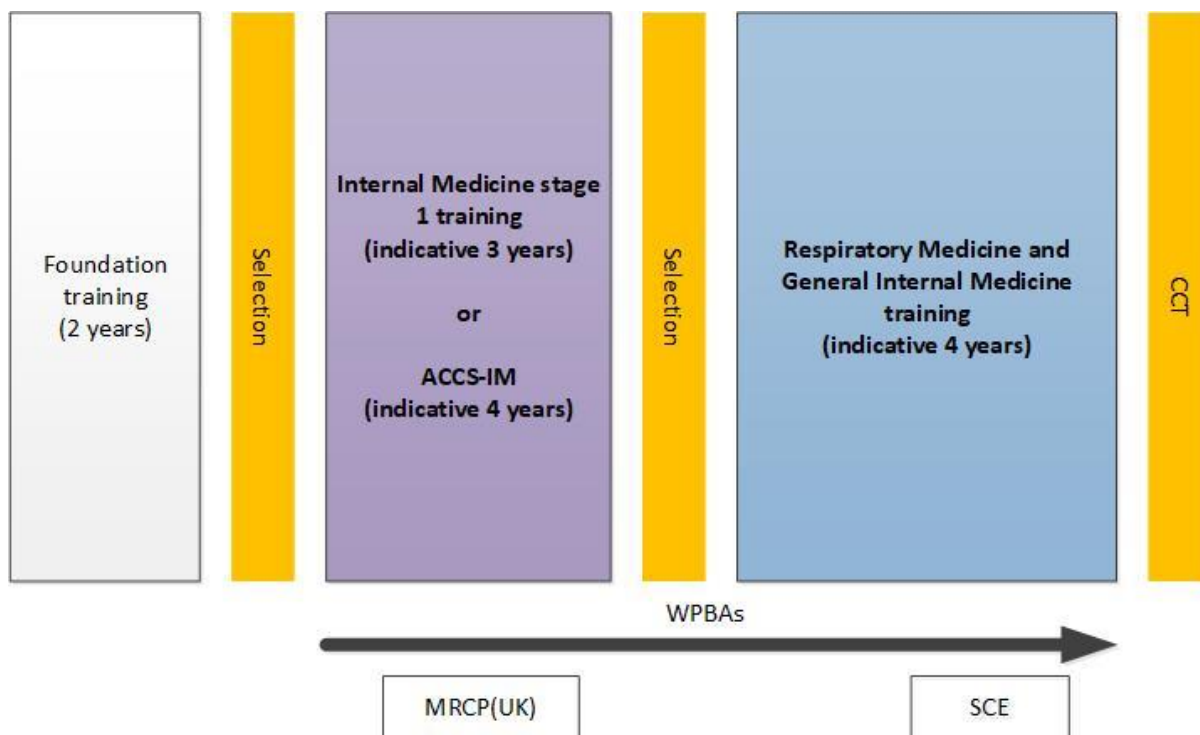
Foundation training (2 years)

Selection

Internal Medicine stage 1 training (indicative 3 years)

or

ACCS-IM (indicative 4 years)

Selection

Respiratory Medicine and General Internal Medicine training (indicative 4 years)

CCT

WPBAs

MRCP(UK)

SCE